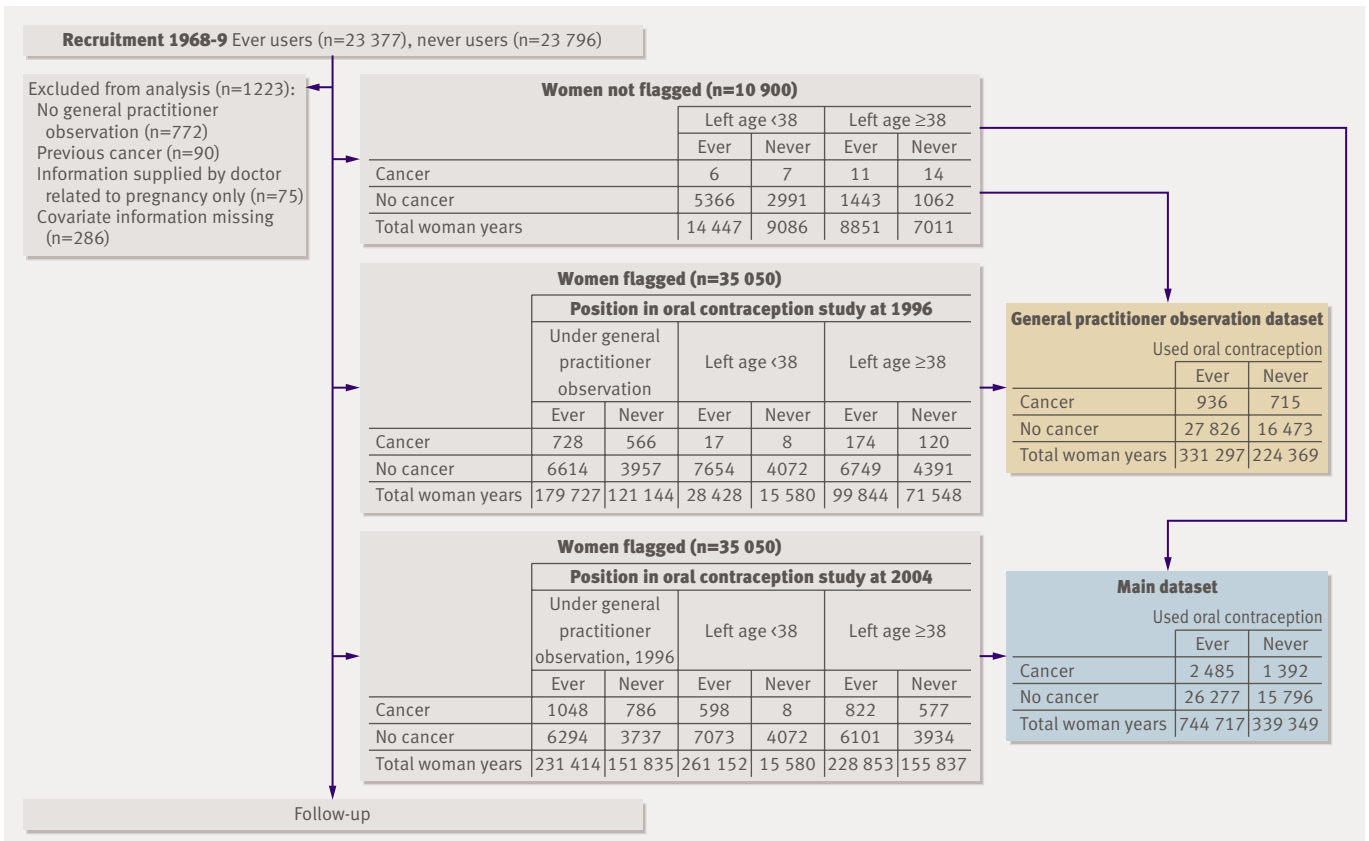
**Recruitment 1968-9** Ever users (n=23 377), never users (n=23 796)

Excluded from analysis (n=1223):
No general practitioner observation (n=772)
Previous cancer (n=90)
Information supplied by doctor related to pregnancy only (n=75)
Covariate information missing (n=286)

**Women not flagged (n=10 900)**

| | Left age ‹38 | | Left age ≥38 | |
|---|---|---|---|---|
| | Ever | Never | Ever | Never |
| Cancer | 6 | 7 | 11 | 14 |
| No cancer | 5366 | 2991 | 1443 | 1062 |
| Total woman years | 14 447 | 9086 | 8851 | 7011 |

**Women flagged (n=35 050)**

**Position in oral contraception study at 1996**

| | Under general practitioner observation | | Left age ‹38 | | Left age ≥38 | |
|---|---|---|---|---|---|---|
| | Ever | Never | Ever | Never | Ever | Never |
| Cancer | 728 | 566 | 17 | 8 | 174 | 120 |
| No cancer | 6614 | 3957 | 7654 | 4072 | 6749 | 4391 |
| Total woman years | 179 727 | 121 144 | 28 428 | 15 580 | 99 844 | 71 548 |

**General practitioner observation dataset**

| | Used oral contraception | |
|---|---|---|
| | Ever | Never |
| Cancer | 936 | 715 |
| No cancer | 27 826 | 16 473 |
| Total woman years | 331 297 | 224 369 |

**Women flagged (n=35 050)**

**Position in oral contraception study at 2004**

| | Under general practitioner observation, 1996 | | Left age ‹38 | | Left age ≥38 | |
|---|---|---|---|---|---|---|
| | Ever | Never | Ever | Never | Ever | Never |
| Cancer | 1048 | 786 | 598 | 8 | 822 | 577 |
| No cancer | 6294 | 3737 | 7073 | 4072 | 6101 | 3934 |
| Total woman years | 231 414 | 151 835 | 261 152 | 15 580 | 228 853 | 155 837 |

**Main dataset**

| | Used oral contraception | |
|---|---|---|
| | Ever | Never |
| Cancer | 2 485 | 1 392 |
| No cancer | 26 277 | 15 796 |
| Total woman years | 744 717 | 339 349 |

Follow-up